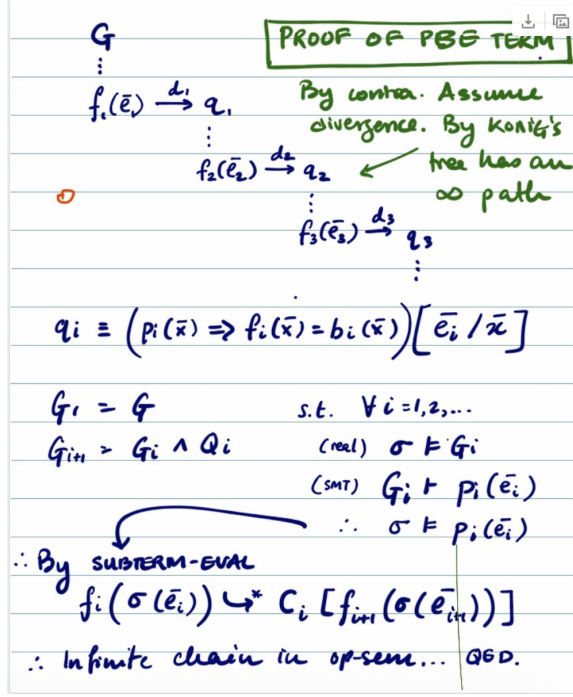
PROOF OF PBE TERM

$G$
$\vdots$
$f_1(\bar{e}_1) \xrightarrow{d_1} q_1$
$\vdots$
$f_2(\bar{e}_2) \xrightarrow{d_2} q_2$
$\vdots$
$f_3(\bar{e}_3) \xrightarrow{d_3} q_3$
$\vdots$

By contra. Assume divergence. By Konig's tree has an $\infty$ path

$q_i \equiv \left(p_i(\bar{x}) \Rightarrow f_i(\bar{x}) = b_i(\bar{x})\right)\left[\bar{e_i} / \bar{x}\right]$

$G_1 = G$
$G_{i+1} = G_i \wedge Q_i$

s.t. $\forall i = 1, 2, \ldots$
(real) $\sigma \models G_i$
(SMT) $G_i \vdash p_i(\bar{e_i})$
$\therefore \sigma \models p_i(\bar{e_i})$

$\therefore$ By SUBTERM-EVAL
$f_i(\sigma(\bar{e_i})) \hookrightarrow^* C_i\left[f_{i+1}(\sigma(\bar{e}_{i+1}))\right]$

$\therefore$ Infinite chain in op-sem... QED.